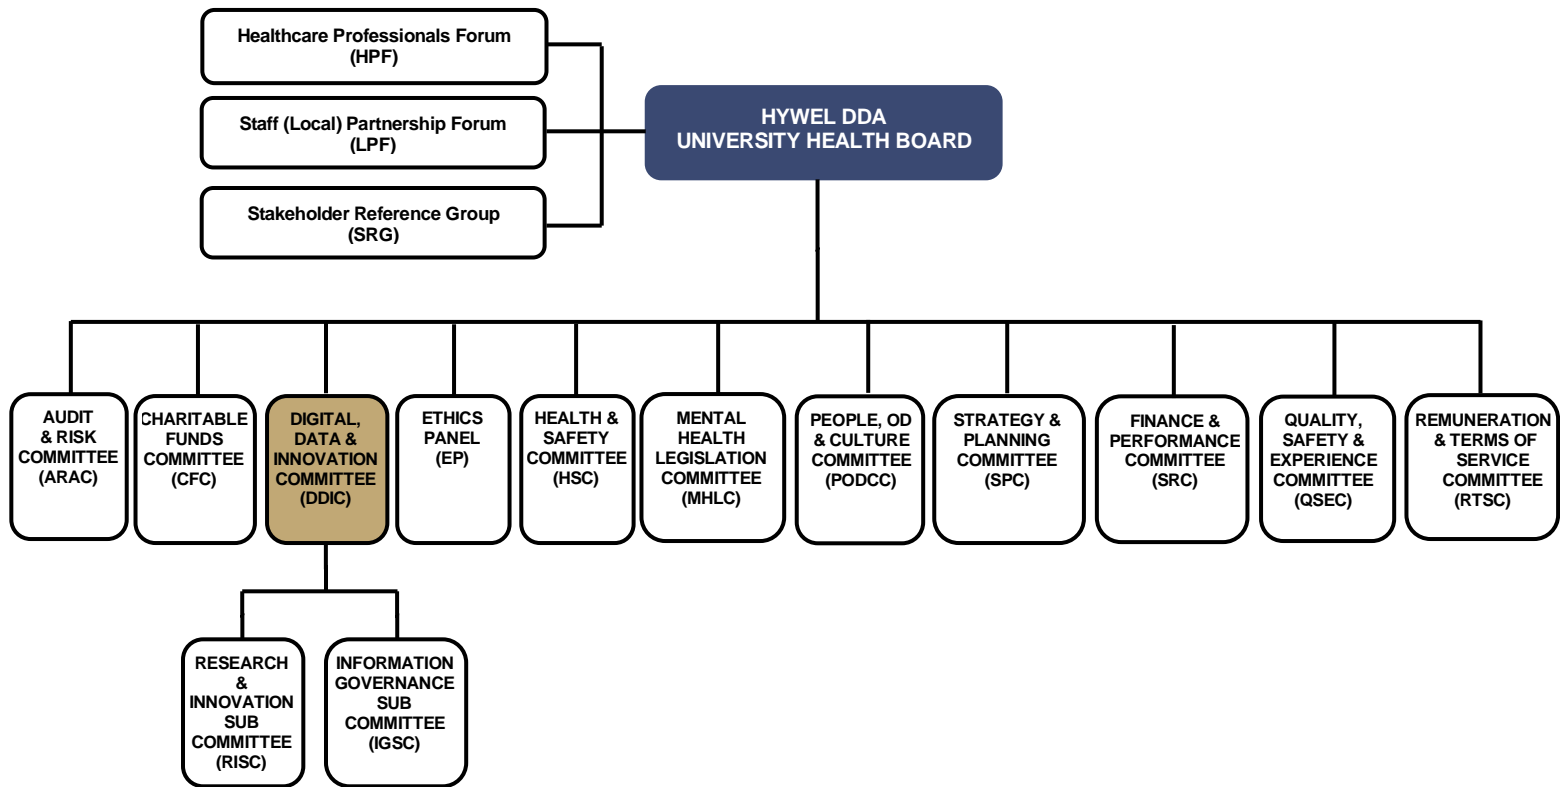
Healthcare Professionals Forum (HPF)

Staff (Local) Partnership Forum (LPF)

Stakeholder Reference Group (SRG)

HYWEL DDA UNIVERSITY HEALTH BOARD

AUDIT & RISK COMMITTEE (ARAC)

CHARITABLE FUNDS COMMITTEE (CFC)

DIGITAL, DATA & INNOVATION COMMITTEE (DDIC)

ETHICS PANEL (EP)

HEALTH & SAFETY COMMITTEE (HSC)

MENTAL HEALTH LEGISLATION COMMITTEE (MHLC)

PEOPLE, OD & CULTURE COMMITTEE (PODCC)

STRATEGY & PLANNING COMMITTEE (SPC)

FINANCE & PERFORMANCE COMMITTEE (SRC)

QUALITY, SAFETY & EXPERIENCE COMMITTEE (QSEC)

REMUNERATION & TERMS OF SERVICE COMMITTEE (RTSC)

RESEARCH & INNOVATION SUB COMMITTEE (RISC)

INFORMATION GOVERNANCE SUB COMMITTEE (IGSC)